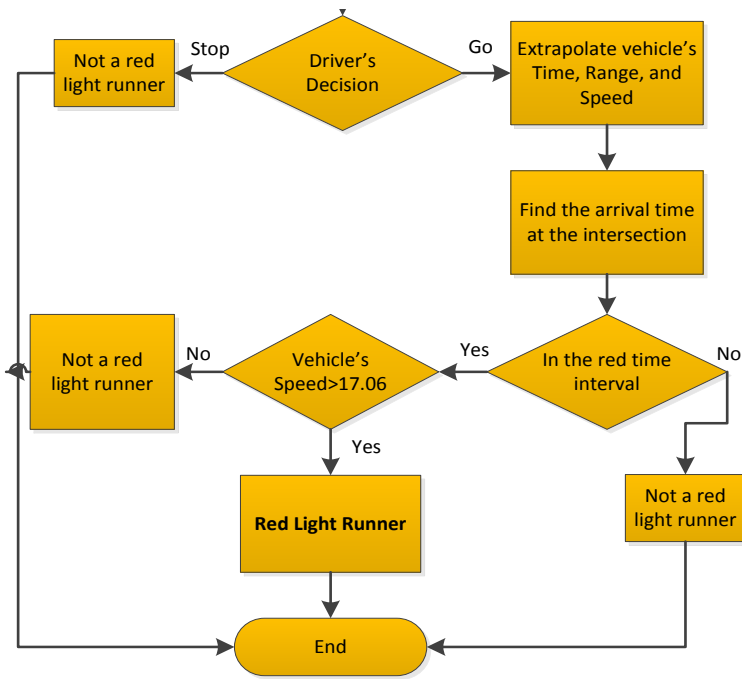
Driver's Decision

Stop

Not a red light runner

Go

Extrapolate vehicle's Time, Range, and Speed

Find the arrival time at the intersection

In the red time interval

Yes

No

Vehicle's Speed>17.06

No

Not a red light runner

Yes

Red Light Runner

Not a red light runner

End